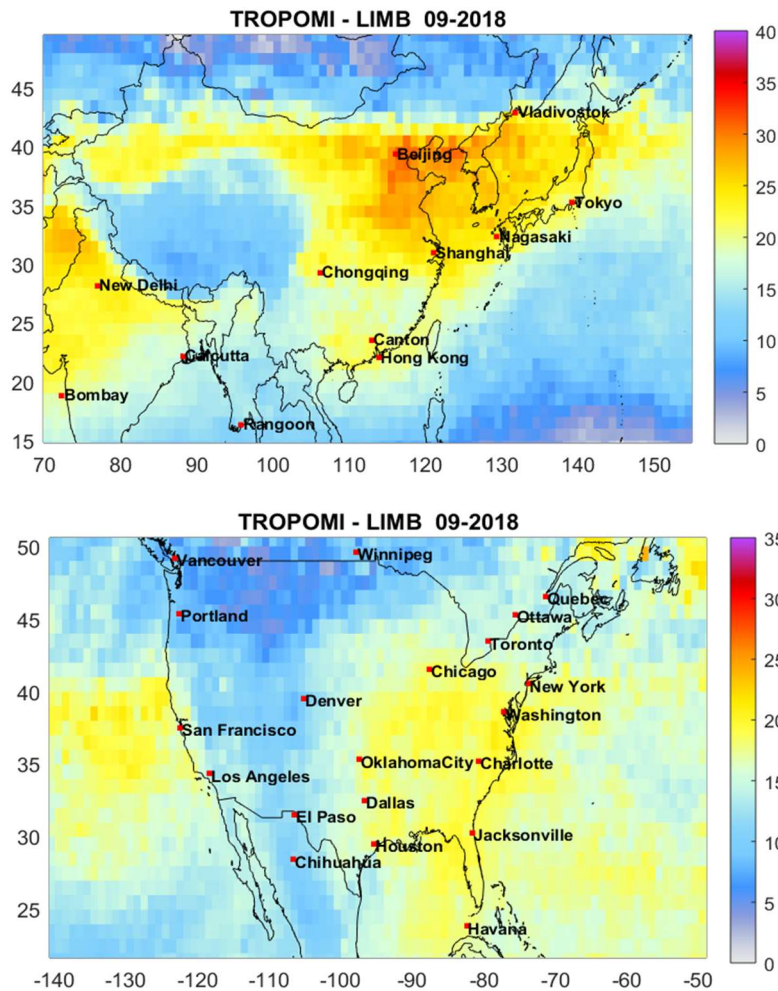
TROPOMI - LIMB 09-2018

45
40
35
30
25
20
15

70 80 90 100 110 120 130 140 150

Vladivostok
Beijing
Tokyo
Nagasaki
Shanghai
Chongqing
New Delhi
Canton
Hong Kong
Calcutta
Bombay
Rangoon

40
35
30
25
20
15
10
5
0

TROPOMI - LIMB 09-2018

50
45
40
35
30
25

-140 -130 -120 -110 -100 -90 -80 -70 -60 -50

Vancouver
Winnipeg
Quebec
Portland
Ottawa
Toronto
Chicago
New York
Denver
Washington
San Francisco
OklahomaCity
Charlotte
Los Angeles
Dallas
El Paso
Jacksonville
Houston
Chihuahua
Havana

35
30
25
20
15
10
5
0